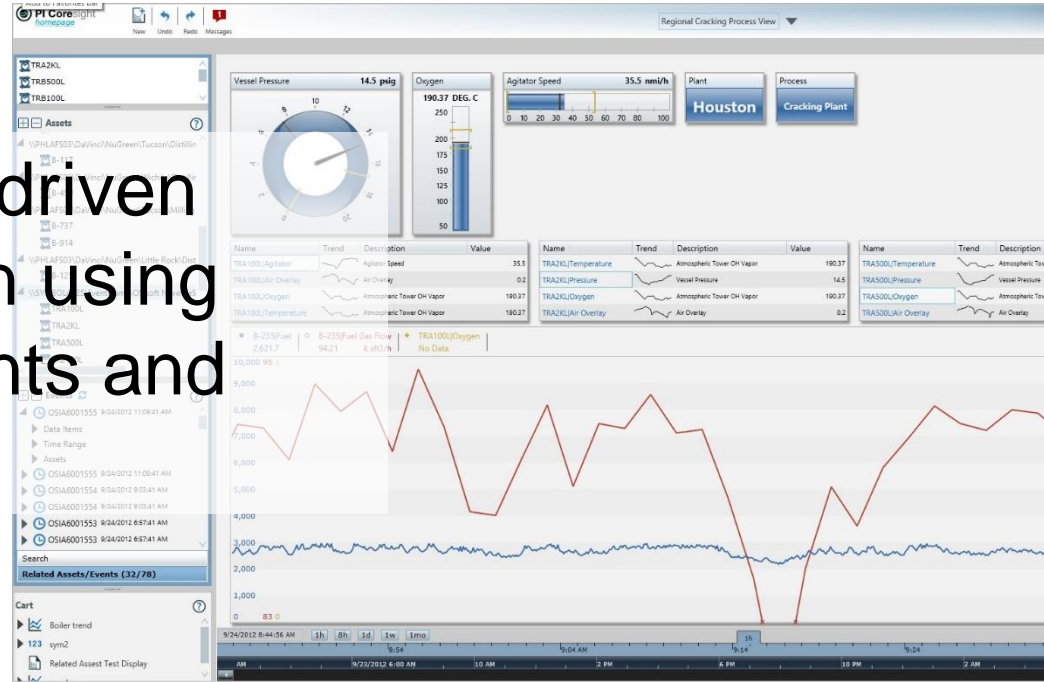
Add to Favorites Bar
PI Coresight homepage
New Undo Redo Messages
Regional Cracking Process View

TRA2KL
TRB500L
TRB100L
Assets
\\PHLAF503\DaVinci\NuGreen\Tucson\Distillin
B-115
B-737
B-914
\\PHLAF503\DaVinci\NuGreen\Little Rock\Dist
TRA100L
TRA2KL
TRA500L
Events
OSIA6001555 9/24/2012 11:09:41 AM
Data Items
Time Range
Assets
OSIA6001555 9/24/2012 11:09:41 AM
OSIA6001554 9/24/2012 9:03:41 AM
OSIA6001554 9/24/2012 9:03:41 AM
OSIA6001553 9/24/2012 6:57:41 AM
OSIA6001553 9/24/2012 6:57:41 AM
Search
Related Assets/Events (32/78)
Cart
Boiler trend
123 sym2
Related Asset Test Display

driven
n using
nts and

Vessel Pressure 14.5 psig
Oxygen 190.37 DEG. C
250 200 175 150 125 100 50
Agitator Speed 35.5 nmi/h
0 10 20 30 40 50 60 70 80 100
Plant Houston
Process Cracking Plant

| Name | Trend | Description | Value |
|---|---|---|---|
| TRA100L\Agitator | | Agitator Speed | 35.5 |
| TRA100L\Air Overlay | | Air Overlay | 0.2 |
| TRA100L\Oxygen | | Atmospheric Tower OH Vapor | 190.37 |
| TRA100L\Temperature | | Atmospheric Tower OH Vapor | 190.37 |

| Name | Trend | Description | Value |
|---|---|---|---|
| TRA2KL\Temperature | | Atmospheric Tower OH Vapor | 190.37 |
| TRA2KL\Pressure | | Vessel Pressure | 14.5 |
| TRA2KL\Oxygen | | Atmospheric Tower OH Vapor | 190.37 |
| TRA2KL\Air Overlay | | Air Overlay | 0.2 |

| Name | Trend | Description |
|---|---|---|
| TRA500L\Temperature | | Atmospheric Tov |
| TRA500L\Pressure | | Vessel Pressure |
| TRA500L\Oxygen | | Atmospheric Tov |
| TRA500L\Air Overlay | | Air Overlay |

B-235\Fuel 2,621.7 | B-235\Fuel Gas Flow 94.21 k sft3/h | TRA100L\Oxygen No Data
10,000 95
9,000 8,000 7,000 6,000 5,000 4,000 3,000 2,000 1,000 0 83 0
9/24/2012 8:44:56 AM 1h 8h 1d 1w 1mo 1h
8:54 9:04 AM 9:14 9:24
AM 9/23/2012 6:00 AM 10 AM 2 PM 6 PM 10 PM 2 AM